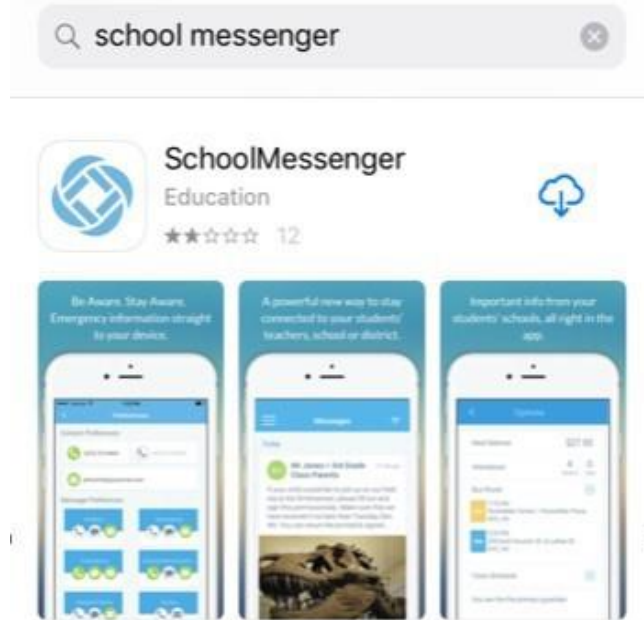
school messenger

SchoolMessenger

Education

★★☆☆☆ 12

Be Aware. Stay Aware. Emergency information straight to your device.

A powerful new way to stay connected to your students' teachers, school or district.

Important info from your students' schools, all right in the app.

Preferences

Messages

Options

Mr. Jones / 3rd Grade Class Parents

$27.50